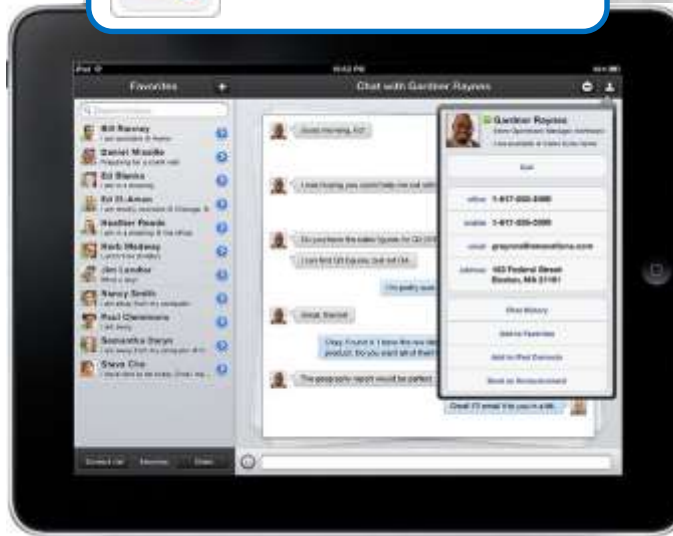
iPad
Favorites
Chat with Gardiner Raynes
Bill Ramsey
Daniel Mosello
Ed Blanks
Ed Di Amon
Heather Reade
Herb Medway
Jim Lendler
Nancy Smith
Paul Clemmons
Samantha Daryn
Steve Cho
Good morning, Ed!
I was hoping you could help me out with
Do you have the sales figures for Q3?
I can find Q3 figures, just not Q4.
I'm pretty sure
Great, thanks!
Okay, Found it. I know the new
product. Do you want all of their
The geography report would be perfect.
Great! I'll email it to you in a bit.
Gardiner Raynes
Chat
office 1-617-555-5580
mobile 1-617-555-5599
email graynes@renewallions.com
address 100 Federal Street Boston, MA 02101
Chat History
Add to Favorites
Add to iPad Contacts
Send an Announcement
Contact List
Meetings
Chats